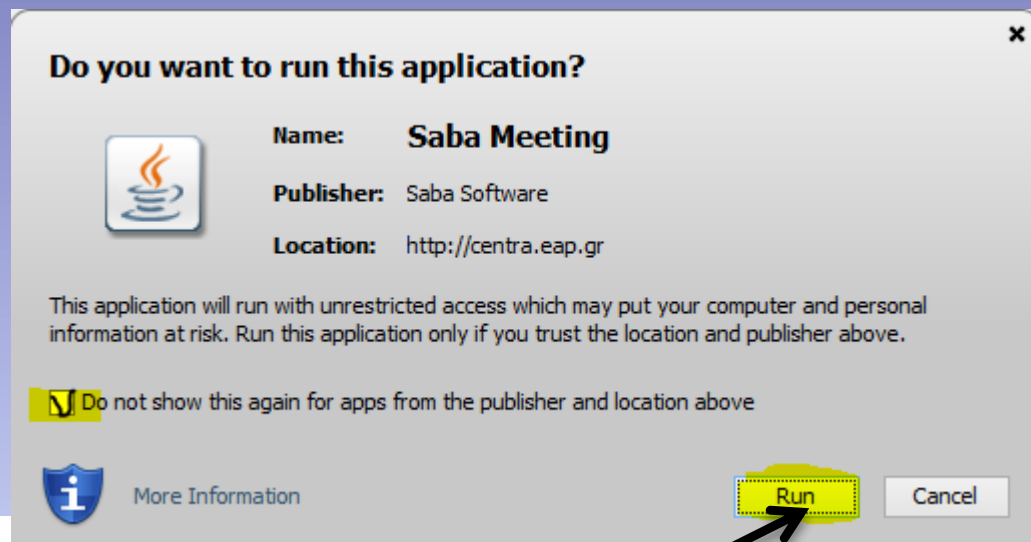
×

Do you want to run this application?

Name: Saba Meeting

Publisher: Saba Software

Location: http://centra.eap.gr

This application will run with unrestricted access which may put your computer and personal information at risk. Run this application only if you trust the location and publisher above.

Do not show this again for apps from the publisher and location above

More Information

Run

Cancel